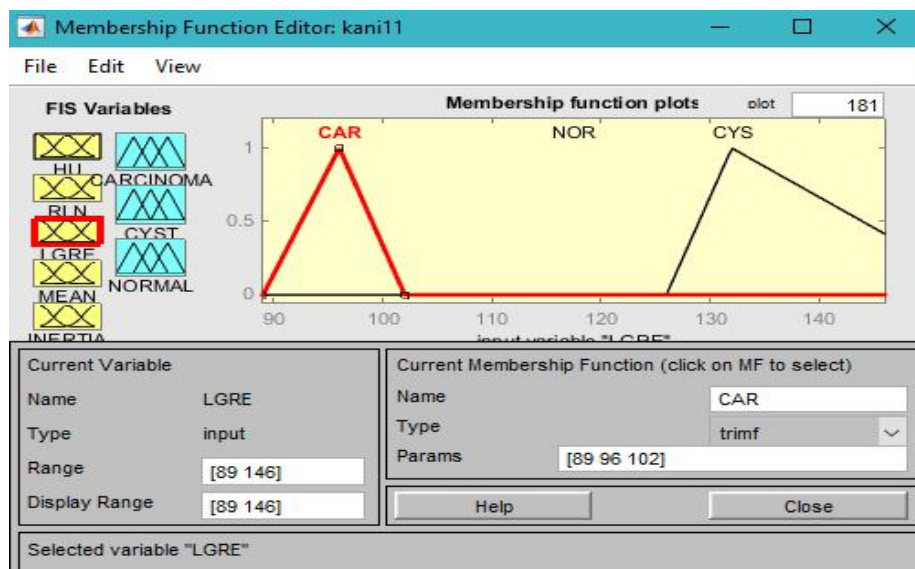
Membership Function Editor: kani11

File Edit View

FIS Variables

HU
RLN
LGRE
MEAN
INERTIA

CARCINOMA
CYST
NORMAL

Membership function plots

plot 181

CAR NOR CYS

1
0.5
0

90 100 110 120 130 140

input variable "LGRE"

Current Variable

Name LGRE
Type input
Range [89 146]
Display Range [89 146]

Current Membership Function (click on MF to select)

Name CAR
Type trimf
Params [89 96 102]

Help
Close

Selected variable "LGRE"